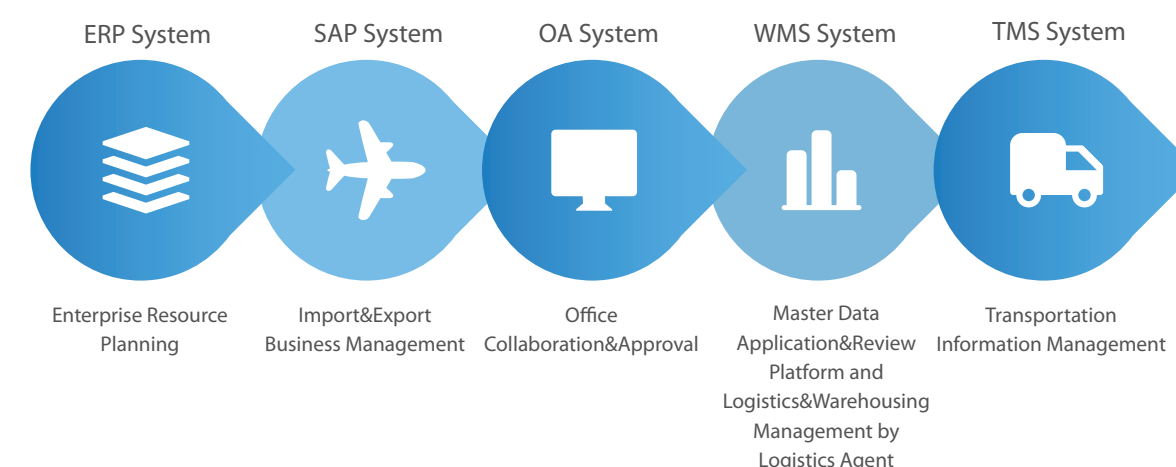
ERP System

SAP System

OA System

WMS System

TMS System

Enterprise Resource Planning

Import&Export Business Management

Office Collaboration&Approval

Master Data Application&Review Platform and Logistics&Warehousing Management by Logistics Agent

Transportation Information Management